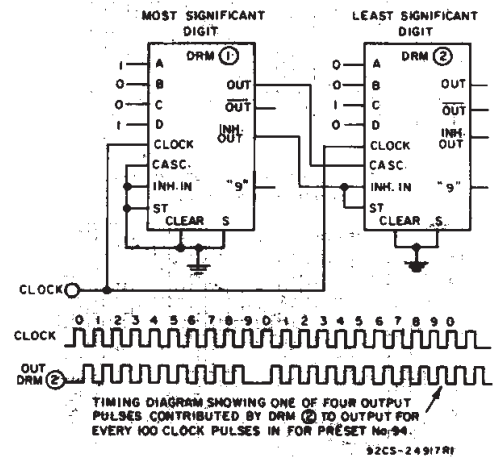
MOST SIGNIFICANT DIGIT

LEAST SIGNIFICANT DIGIT

DRM ①

1 A
0 B
0 C
1 D
CLOCK
CASC.
INH. IN
ST
CLEAR S
OUT
$\overline{OUT}$
INH. OUT
"9"

DRM ②

0 A
0 B
1 C
0 D
CLOCK
CASC.
INH. IN
ST
CLEAR S
OUT
$\overline{OUT}$
INH. OUT
"9"

CLOCK

0 1 2 3 4 5 6 7 8 9 0 1 2 3 4 5 6 7 8 9 0

CLOCK

OUT DRM ②

TIMING DIAGRAM SHOWING ONE OF FOUR OUTPUT PULSES CONTRIBUTED BY DRM ② TO OUTPUT FOR EVERY 100 CLOCK PULSES IN FOR PRESET No.94.

92CS-24917RI